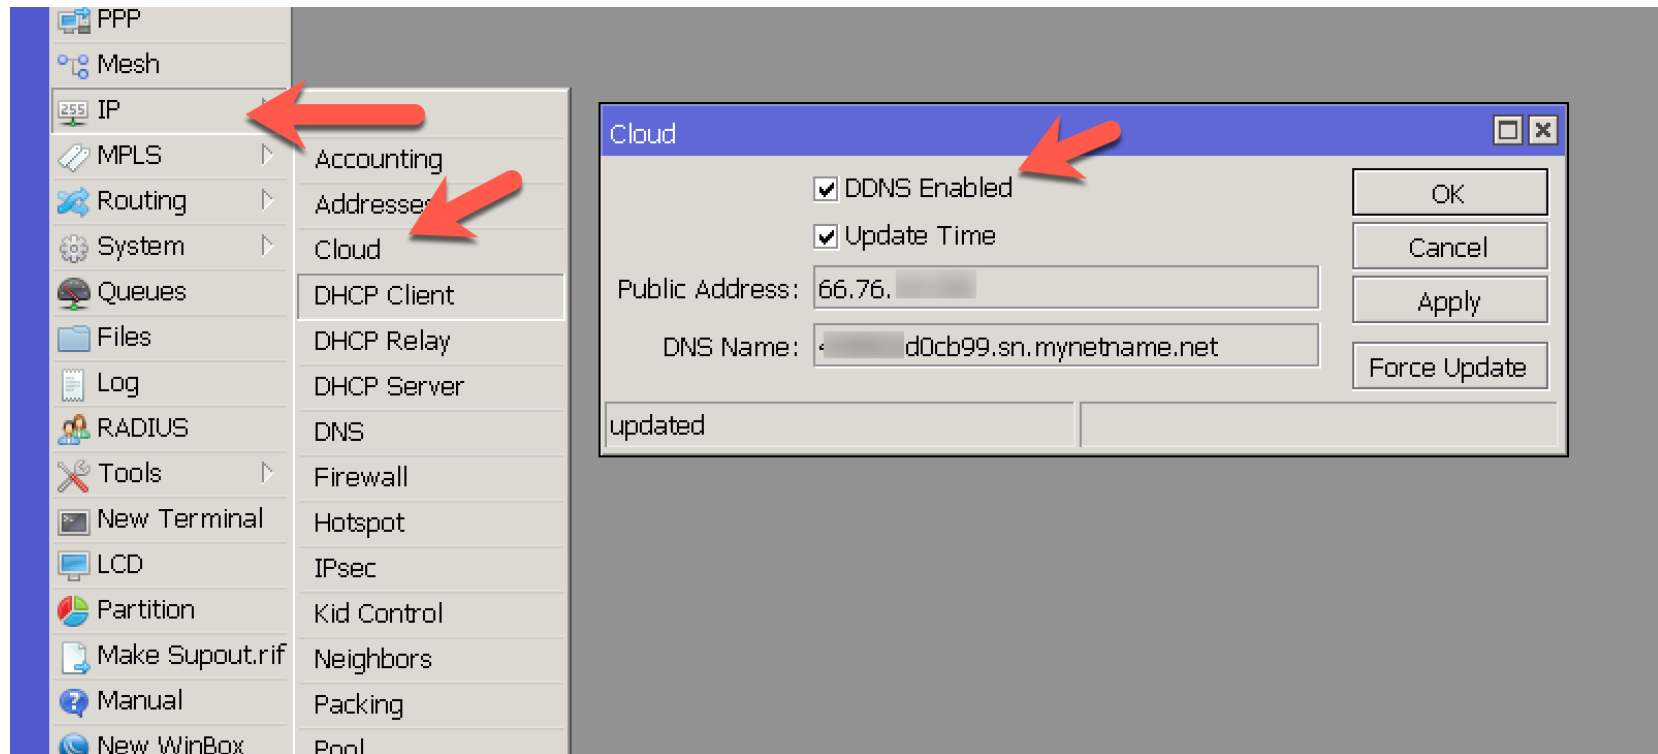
PPP
Mesh
IP
MPLS
Routing
System
Queues
Files
Log
RADIUS
Tools
New Terminal
LCD
Partition
Make Supout.rif
Manual
New WinBox

Accounting
Addresses
Cloud
DHCP Client
DHCP Relay
DHCP Server
DNS
Firewall
Hotspot
IPsec
Kid Control
Neighbors
Packing
Pool

Cloud
DDNS Enabled
Update Time
Public Address: 66.76.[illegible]
DNS Name: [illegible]d0cb99.sn.mynetname.net
OK
Cancel
Apply
Force Update
updated